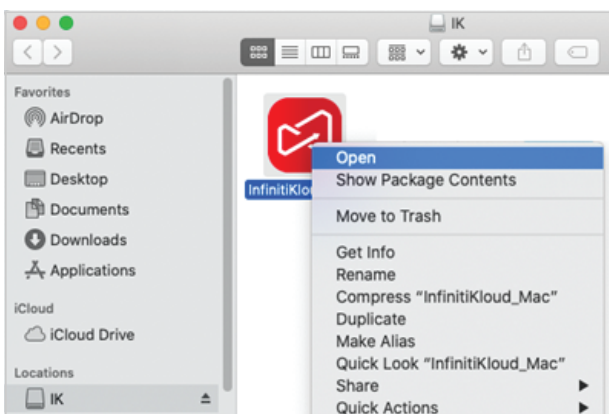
IK

Favorites
AirDrop
Recents
Desktop
Documents
Downloads
Applications

iCloud
iCloud Drive

Locations
IK

InfinitiKlou

Open
Show Package Contents
Move to Trash
Get Info
Rename
Compress "InfinitiKloud_Mac"
Duplicate
Make Alias
Quick Look "InfinitiKloud_Mac"
Share
Quick Actions